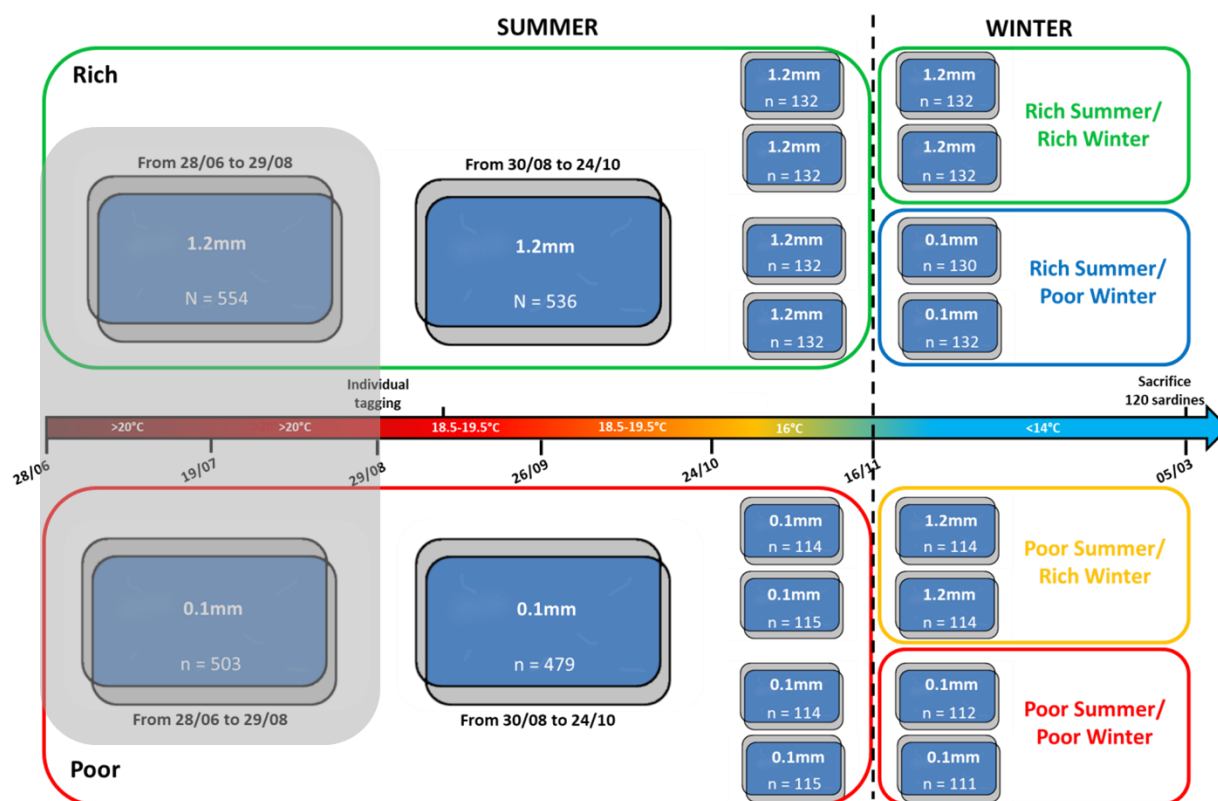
SUMMER

WINTER

Rich

From 28/06 to 29/08

1.2mm

N = 554

From 30/08 to 24/10

1.2mm

N = 536

1.2mm
n = 132

1.2mm
n = 132

1.2mm
n = 132

1.2mm
n = 132

1.2mm
n = 132

1.2mm
n = 132

Rich Summer/ Rich Winter

0.1mm
n = 130

0.1mm
n = 132

Rich Summer/ Poor Winter

Individual tagging

Sacrifice 120 sardines

>20°C

>20°C

18.5-19.5°C

18.5-19.5°C

16°C

<14°C

28/06

19/07

29/08

26/09

24/10

16/11

05/03

0.1mm
n = 114

0.1mm
n = 115

0.1mm
n = 114

0.1mm
n = 115

1.2mm
n = 114

1.2mm
n = 114

Poor Summer/ Rich Winter

0.1mm
n = 112

0.1mm
n = 111

Poor Summer/ Poor Winter

0.1mm

n = 503

From 28/06 to 29/08

0.1mm

n = 479

From 30/08 to 24/10

Poor